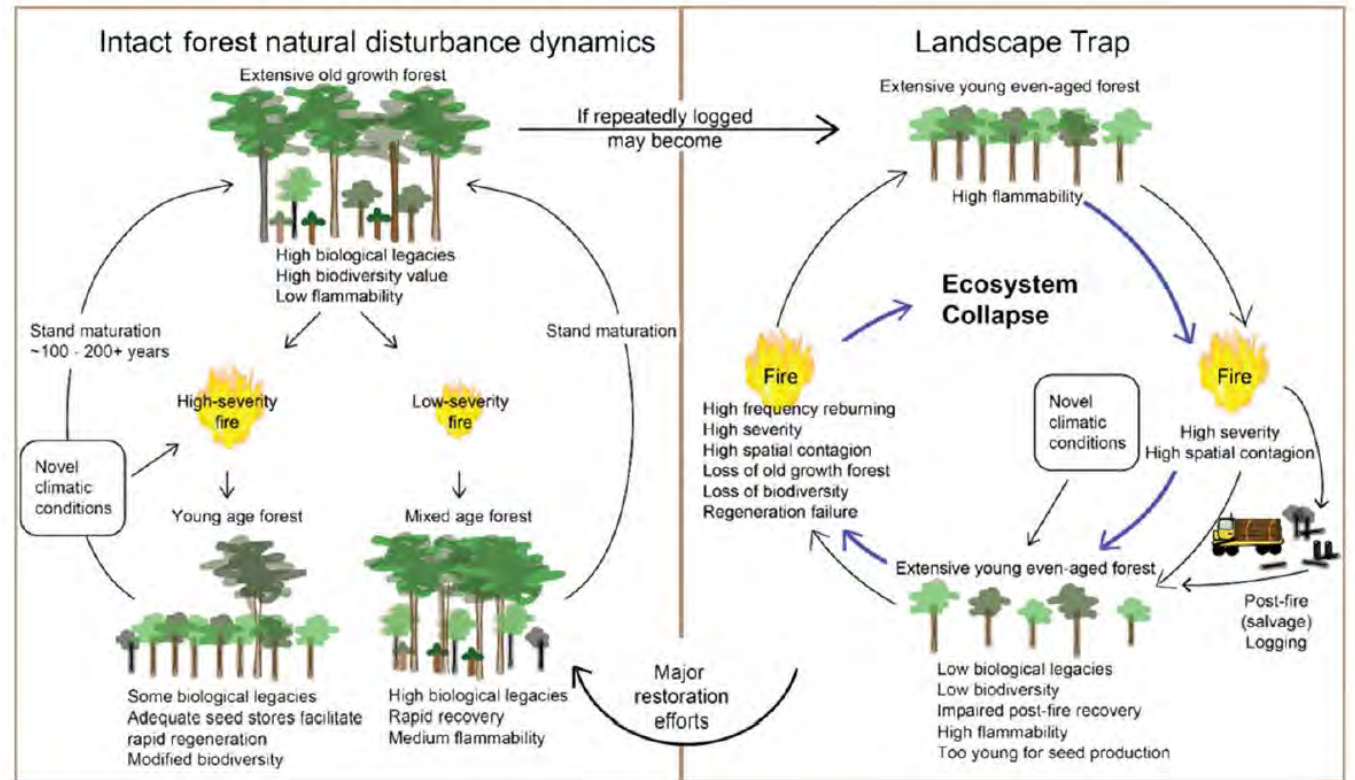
Intact forest natural disturbance dynamics

Extensive old growth forest

High biological legacies
High biodiversity value
Low flammability

Stand maturation ~100 - 200+ years

Stand maturation

Novel climatic conditions

High-severity fire

Low-severity fire

Young age forest

Mixed age forest

Some biological legacies
Adequate seed stores facilitate rapid regeneration
Modified biodiversity

High biological legacies
Rapid recovery
Medium flammability

If repeatedly logged may become

Major restoration efforts

Landscape Trap

Extensive young even-aged forest

High flammability

Ecosystem Collapse

Fire

High frequency reburning
High severity
High spatial contagion
Loss of old growth forest
Loss of biodiversity
Regeneration failure

Novel climatic conditions

Fire

High severity
High spatial contagion

Extensive young even-aged forest

Post-fire (salvage) Logging

Low biological legacies
Low biodiversity
Impaired post-fire recovery
High flammability
Too young for seed production